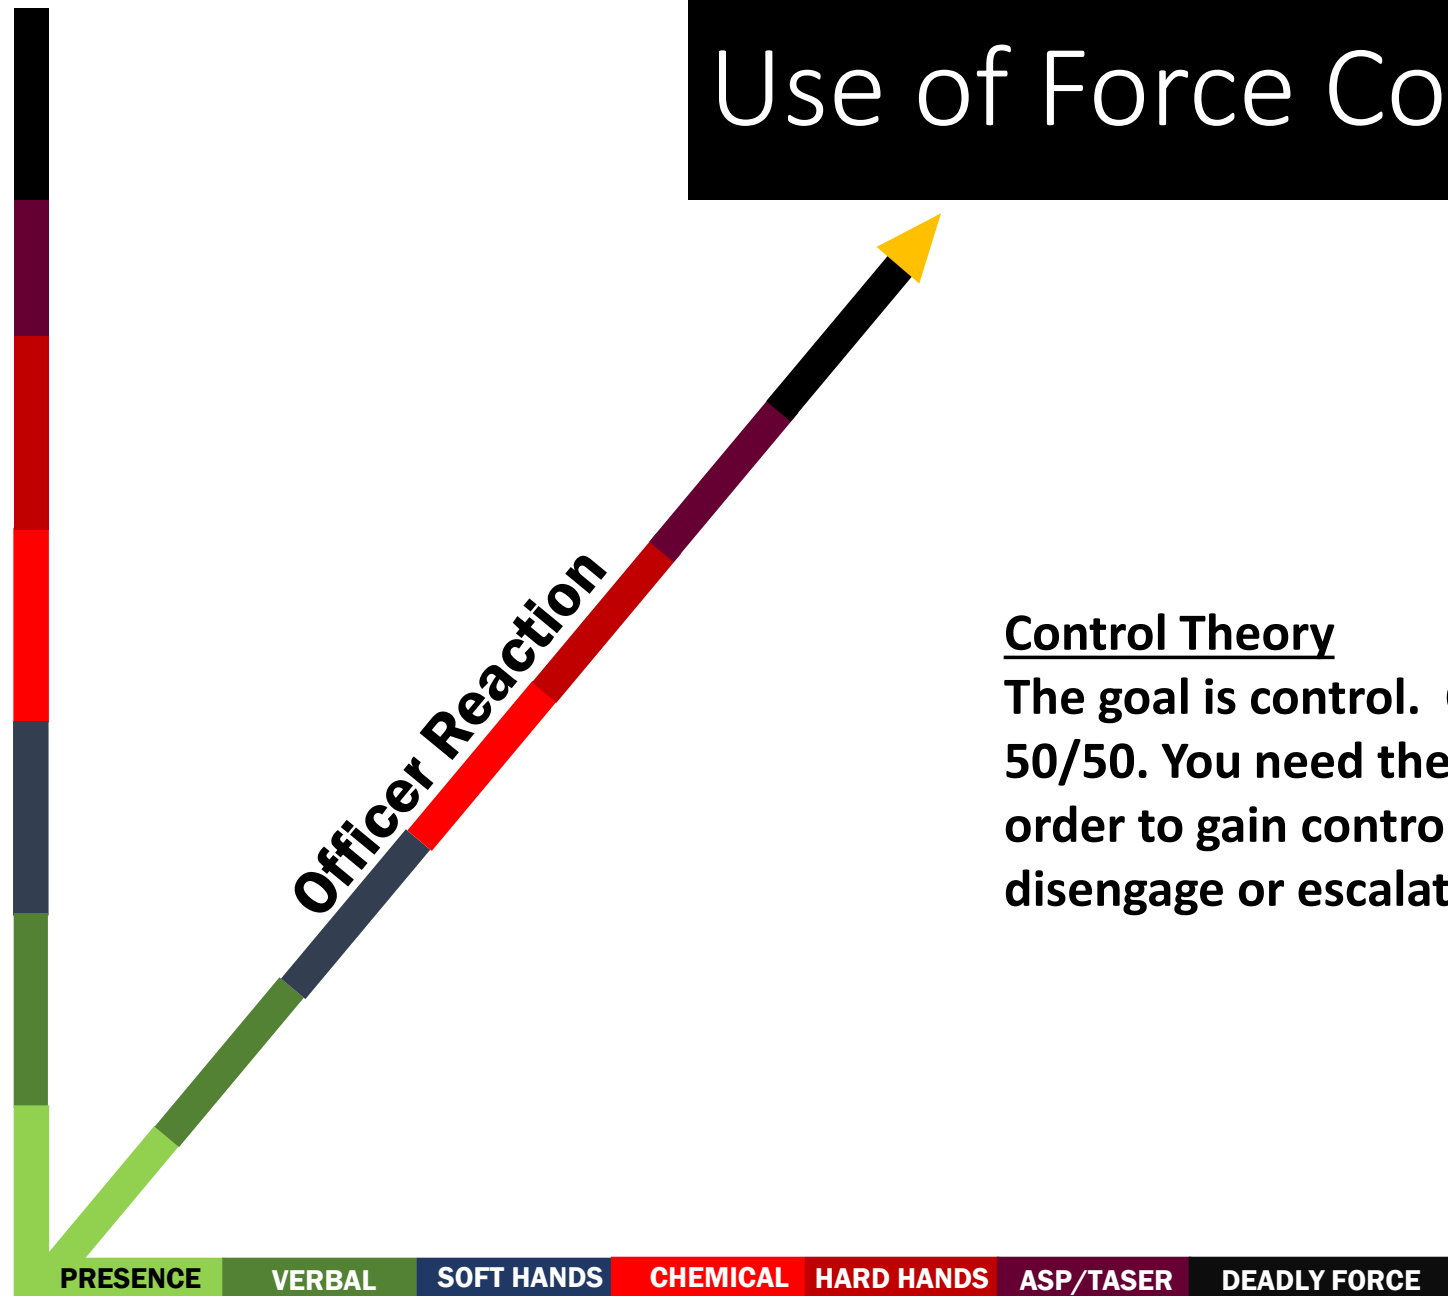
Use of Force Co

Officer Reaction

Control Theory

The goal is control. 50/50. You need the order to gain contro disengage or escalat

PRESENCE VERBAL SOFT HANDS CHEMICAL HARD HANDS ASP/TASER DEADLY FORCE